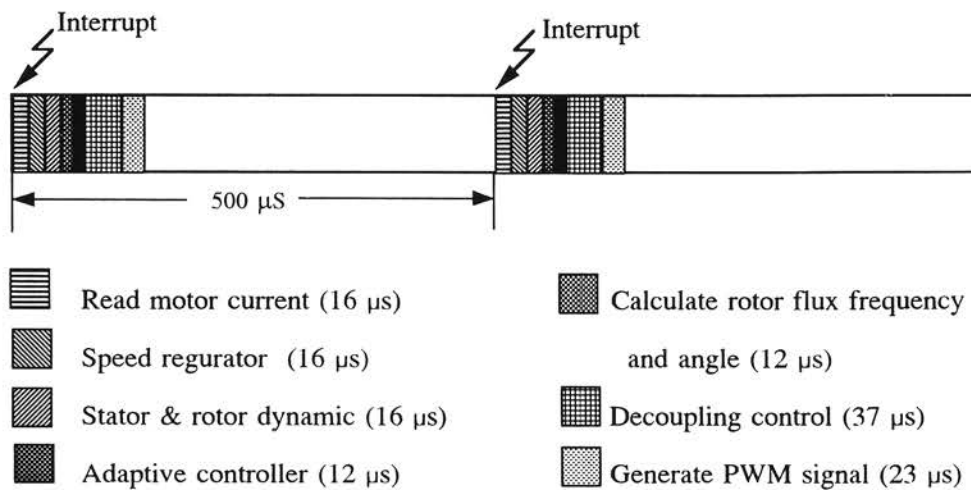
Interrupt

Interrupt

500 $\mu$S

Read motor current (16 μs)

Speed regurator (16 μs)

Stator & rotor dynamic (16 μs)

Adaptive controller (12 μs)

Calculate rotor flux frequency and angle (12 μs)

Decoupling control (37 μs)

Generate PWM signal (23 μs)